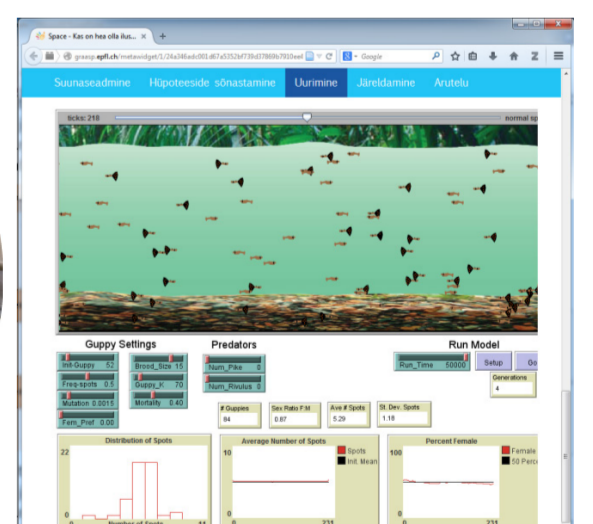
Space - Kas on hea olla ilus... ×
graasp.epfl.ch/metawidget/1/24a346adc001d67a5352bf739d37869b7910eef
Google

Suunaseadmine Hüpoteeside sõnastamine Uurimine Järeldamine Arutelu

ticks: 218
normal sp

Guppy Settings
Init-Guppy 52
Freq-spots 0.5
Mutation 0.0015
Fem_Pref 0.00
Brood_Size 15
Guppy_K 70
Mortality 0.40

Predators
Num_Pike 0
Num_Rivulus 0

Run Model
Run_Time 50000
Setup
Go
Generations
4

# Guppies
84
Sex Ratio F:M
0.87
Ave # Spots
5.29
St. Dev. Spots
1.18

Distribution of Spots
22
0
Number of Spots
11

Average Number of Spots
10
Spots
Init. Mean
0
0
231

Percent Female
100
Female
50 Perc
0
0
231